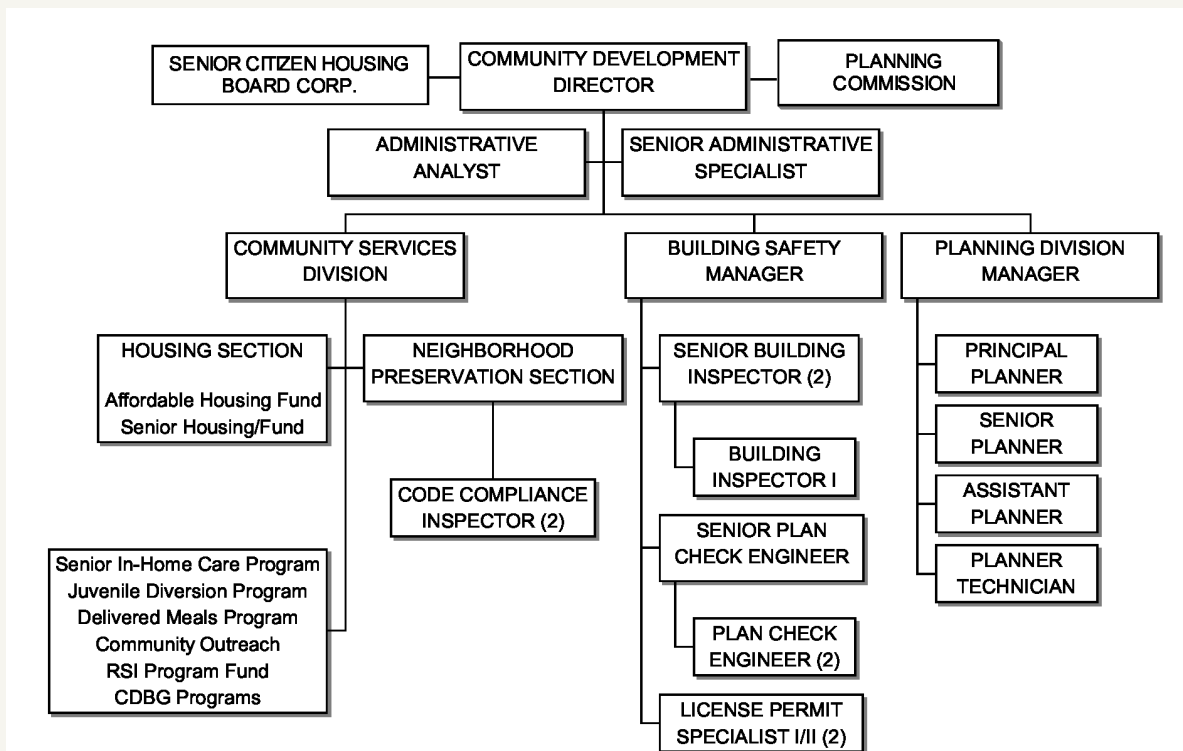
SENIOR CITIZEN HOUSING BOARD CORP.

COMMUNITY DEVELOPMENT DIRECTOR

PLANNING COMMISSION

ADMINISTRATIVE ANALYST

SENIOR ADMINISTRATIVE SPECIALIST

COMMUNITY SERVICES DIVISION

BUILDING SAFETY MANAGER

PLANNING DIVISION MANAGER

HOUSING SECTION

Affordable Housing Fund
Senior Housing/Fund

NEIGHBORHOOD PRESERVATION SECTION

CODE COMPLIANCE INSPECTOR (2)

Senior In-Home Care Program
Juvenile Diversion Program
Delivered Meals Program
Community Outreach
RSI Program Fund
CDBG Programs

SENIOR BUILDING INSPECTOR (2)

BUILDING INSPECTOR I

SENIOR PLAN CHECK ENGINEER

PLAN CHECK ENGINEER (2)

LICENSE PERMIT SPECIALIST I/II (2)

PRINCIPAL PLANNER

SENIOR PLANNER

ASSISTANT PLANNER

PLANNER TECHNICIAN